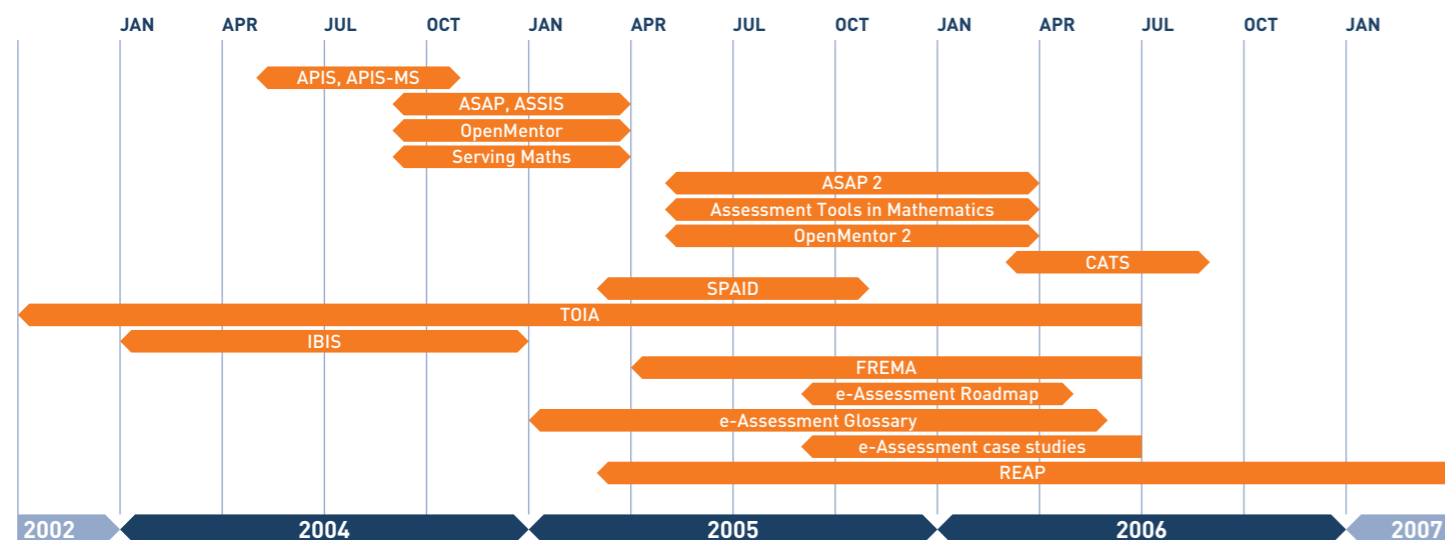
JAN APR JUL OCT JAN APR JUL OCT JAN APR JUL OCT JAN

APIS, APIS-MS
ASAP, ASSIS
OpenMentor
Serving Maths
ASAP 2
Assessment Tools in Mathematics
OpenMentor 2
CATS
SPAID
TOIA
IBIS
FREMA
e-Assessment Roadmap
e-Assessment Glossary
e-Assessment case studies
REAP

2002 2004 2005 2006 2007